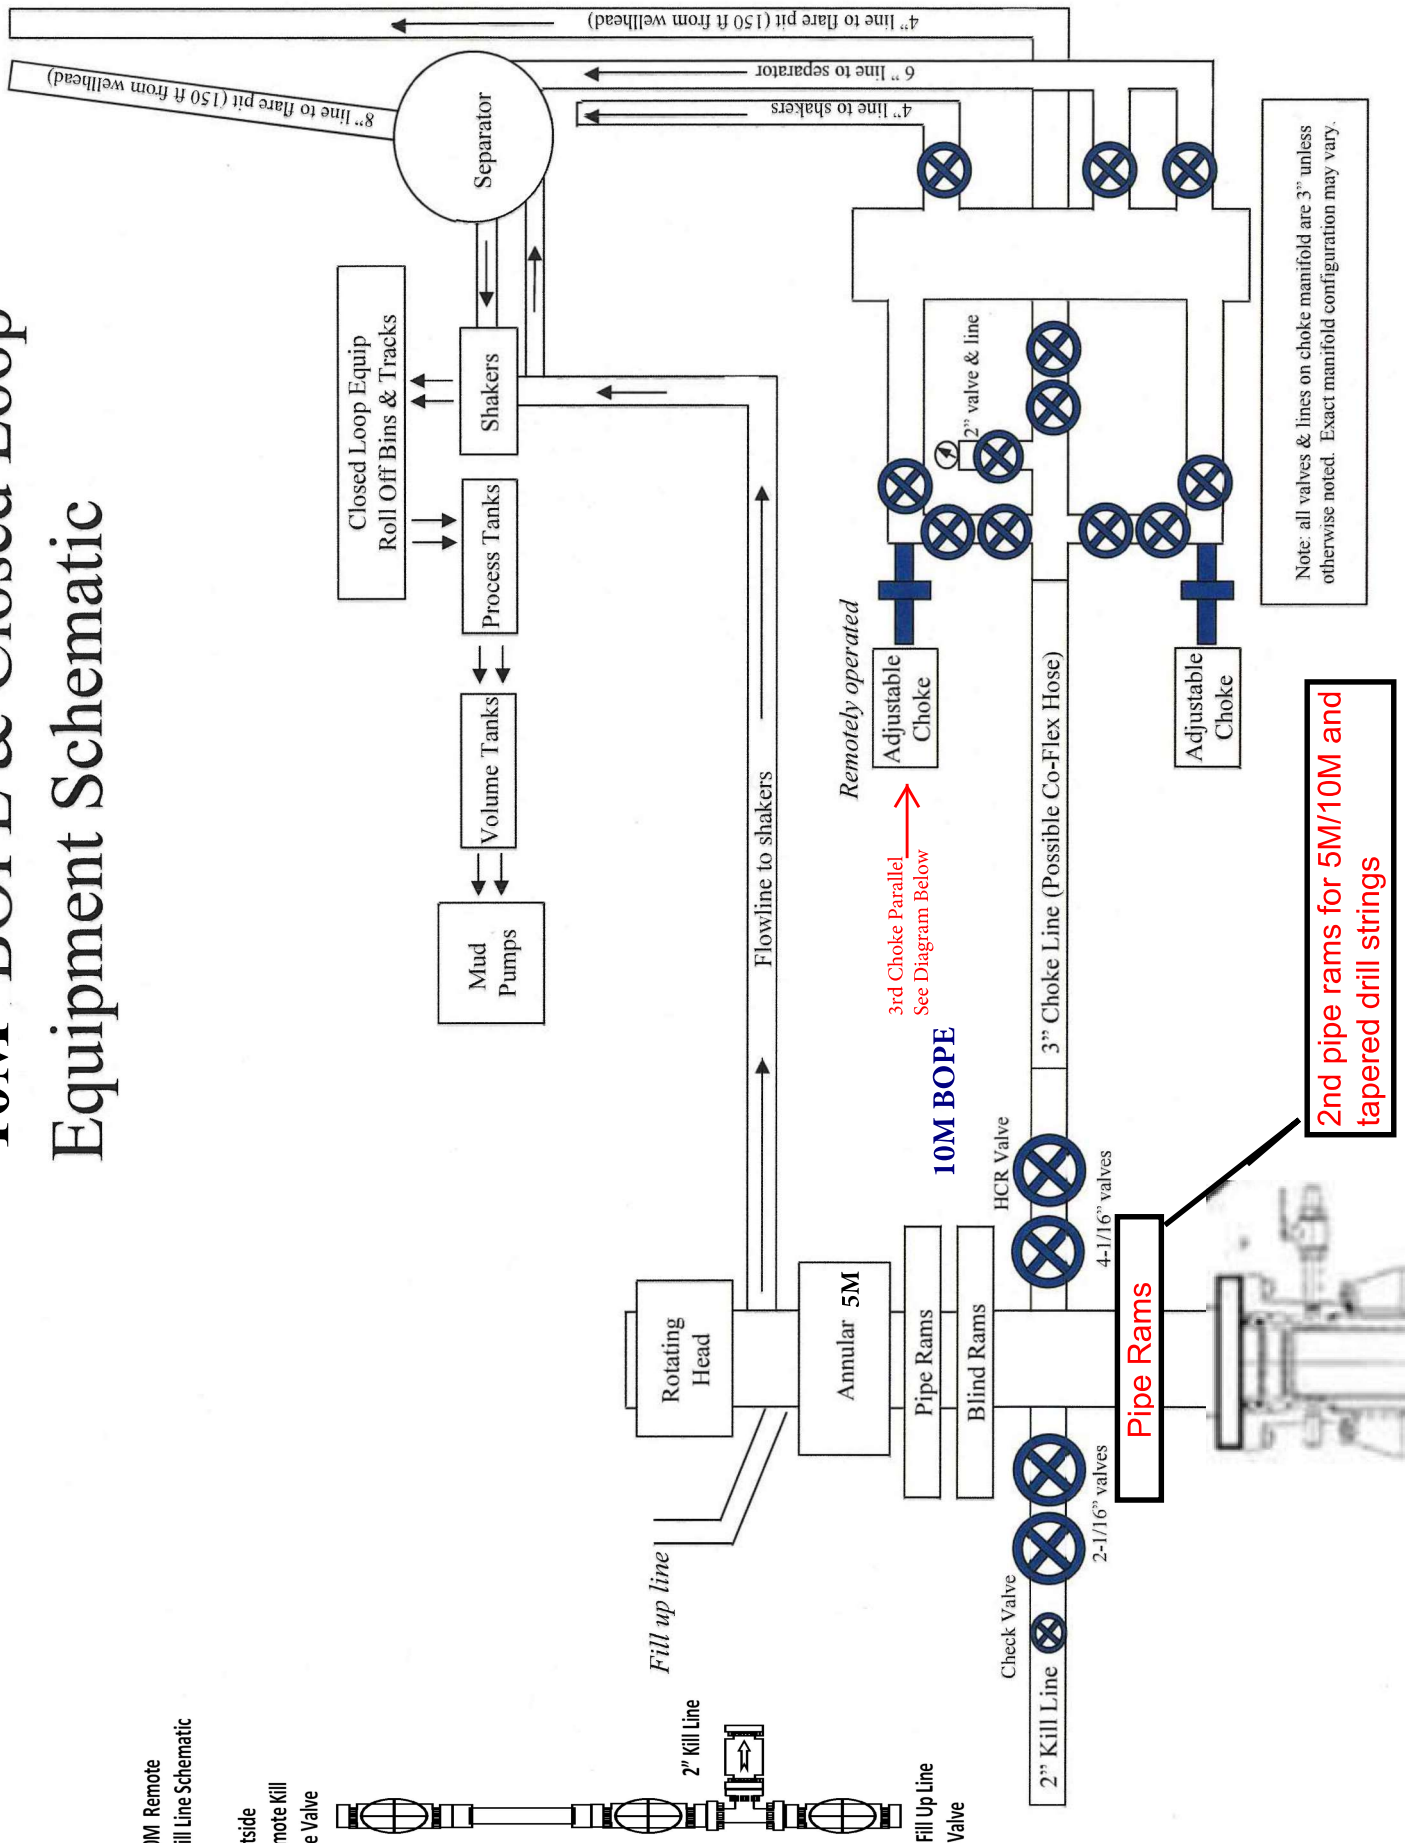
10M BOPE & Closed Loop
Equipment Schematic

4" line to flare pit (150 ft from wellhead)

8" line to flare pit (150 ft from wellhead)

6 " line to separator

4" line to shakers

Separator

Closed Loop Equip
Roll Off Bins & Tracks

Shakers

Process Tanks

Volume Tanks

Mud Pumps

Flowline to shakers

Note: all valves & lines on choke manifold are 3" unless otherwise noted. Exact manifold configuration may vary.

2" valve & line

Remotely operated

Adjustable Choke

Adjustable Choke

3rd Choke Parallel
See Diagram Below

3" Choke Line (Possible Co-Flex Hose)

2nd pipe rams for 5M/10M and tapered drill strings

10M BOPE

HCR Valve

4-1/16" valves

Rotating Head

Annular 5M

Pipe Rams

Blind Rams

Pipe Rams

2-1/16" valves

Fill up line

Check Valve

2" Kill Line

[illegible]M Remote
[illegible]ill Line Schematic

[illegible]tside
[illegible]mote Kill
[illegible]e Valve

2" Kill Line

Fill Up Line
Valve